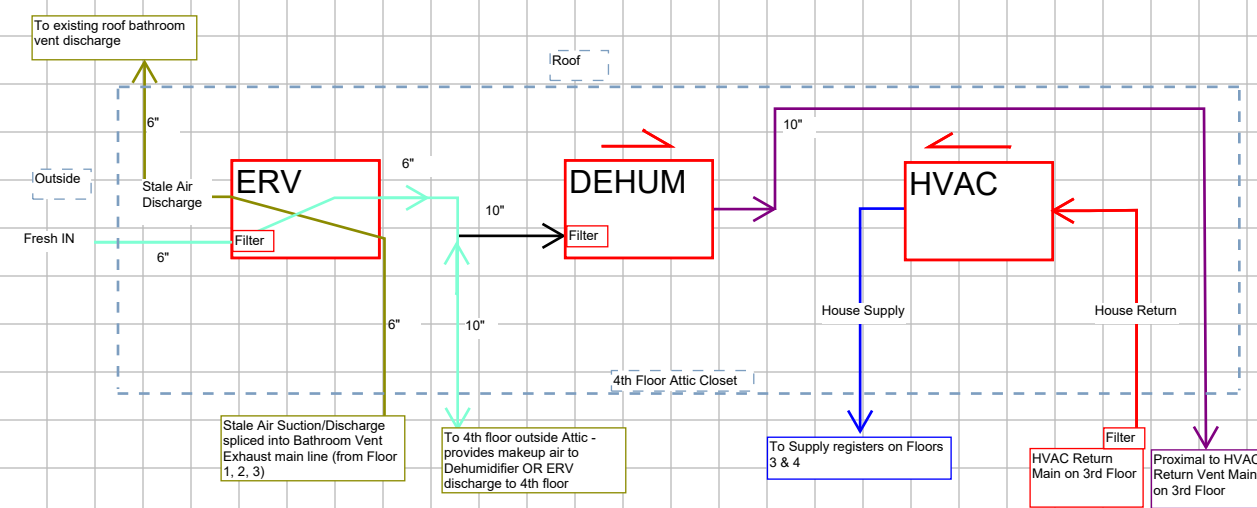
To existing roof bathroom vent discharge

Roof

6"

Outside

Stale Air Discharge

ERV

6"

DEHUM

10"

HVAC

Fresh IN

Filter

6"

10"

Filter

House Supply

House Return

6"

10"

4th Floor Attic Closet

Stale Air Suction/Discharge spliced into Bathroom Vent Exhaust main line (from Floor 1, 2, 3)

To 4th floor outside Attic - provides makeup air to Dehumidifier OR ERV discharge to 4th floor

To Supply registers on Floors 3 & 4

Filter

HVAC Return Main on 3rd Floor

Proximal to HVAC Return Vent Main on 3rd Floor